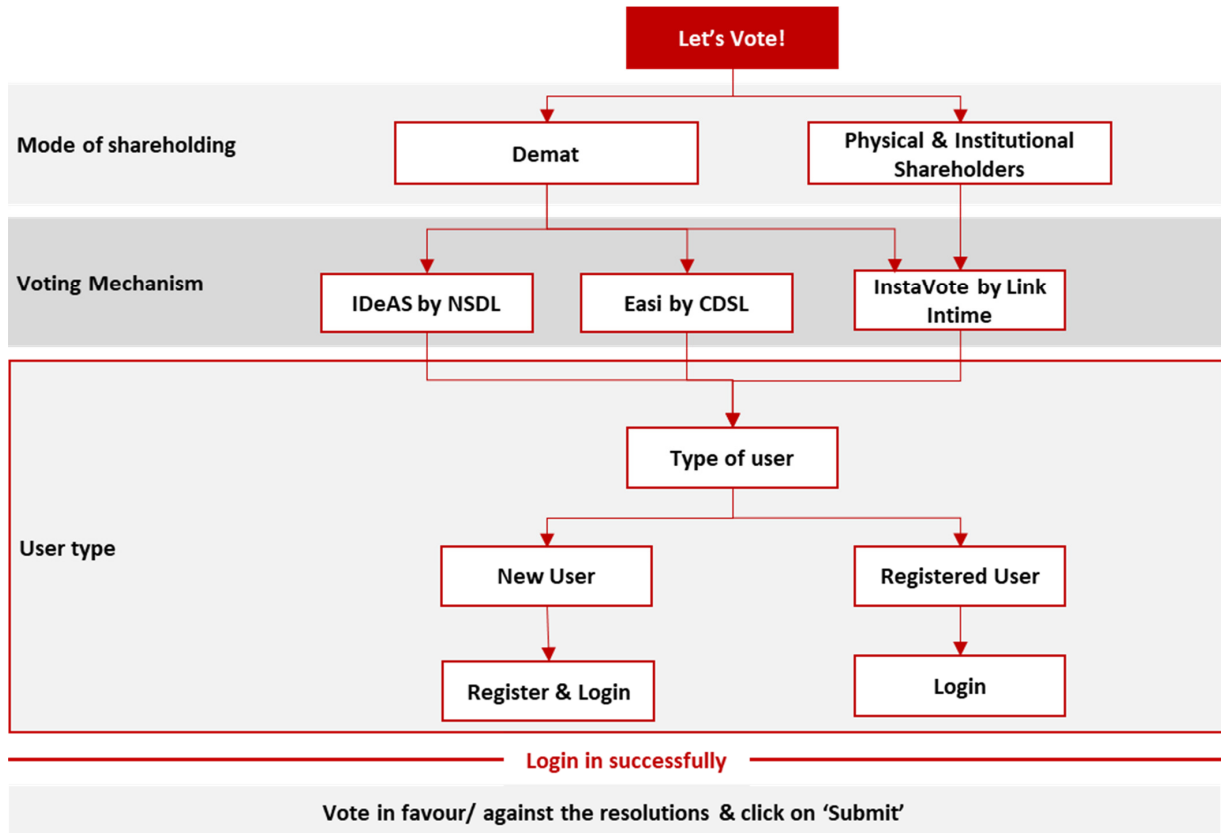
Let’s Vote!

Mode of shareholding

Demat

Physical & Institutional Shareholders

Voting Mechanism

IDeAS by NSDL

Easi by CDSL

InstaVote by Link Intime

Type of user

User type

New User

Registered User

Register & Login

Login

Login in successfully

Vote in favour/ against the resolutions & click on ‘Submit’